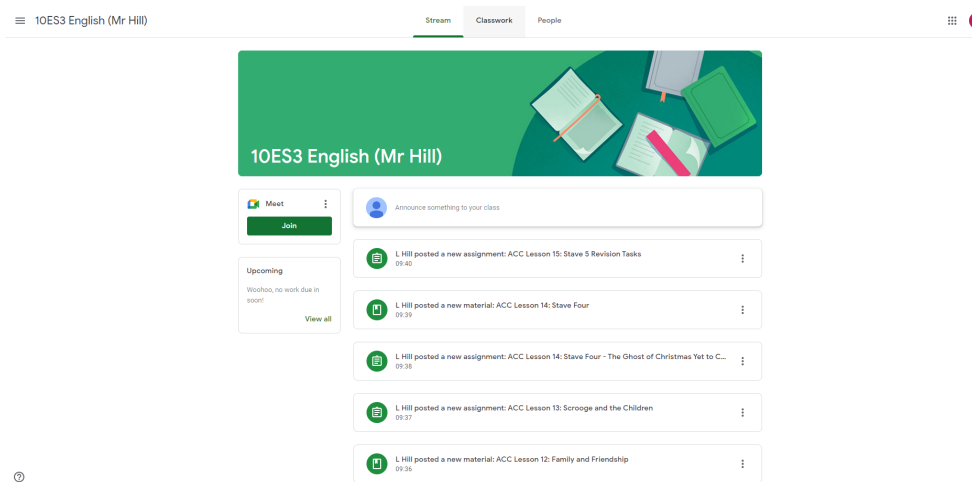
10ES3 English (Mr Hill)

Stream Classwork People

10ES3 English (Mr Hill)

Meet

Join

Upcoming

Woohoo, no work due in soon!

View all

Announce something to your class

L Hill posted a new assignment: ACC Lesson 15: Stave 5 Revision Tasks
09:40

L Hill posted a new material: ACC Lesson 14: Stave Four
09:39

L Hill posted a new assignment: ACC Lesson 14: Stave Four - The Ghost of Christmas Yet to C...
09:38

L Hill posted a new assignment: ACC Lesson 13: Scrooge and the Children
09:37

L Hill posted a new material: ACC Lesson 12: Family and Friendship
09:36